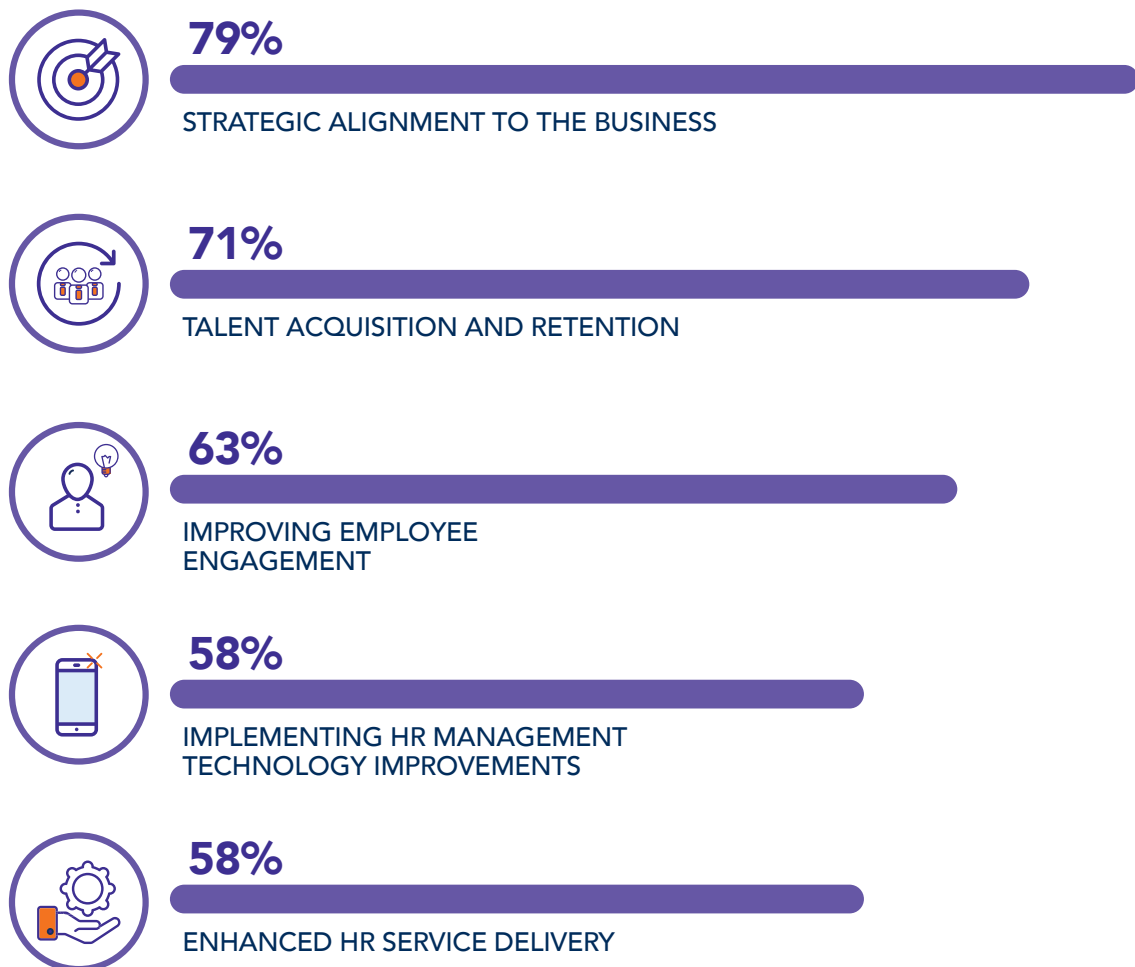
79%

STRATEGIC ALIGNMENT TO THE BUSINESS

71%

TALENT ACQUISITION AND RETENTION

63%

IMPROVING EMPLOYEE ENGAGEMENT

58%

IMPLEMENTING HR MANAGEMENT TECHNOLOGY IMPROVEMENTS

58%

ENHANCED HR SERVICE DELIVERY